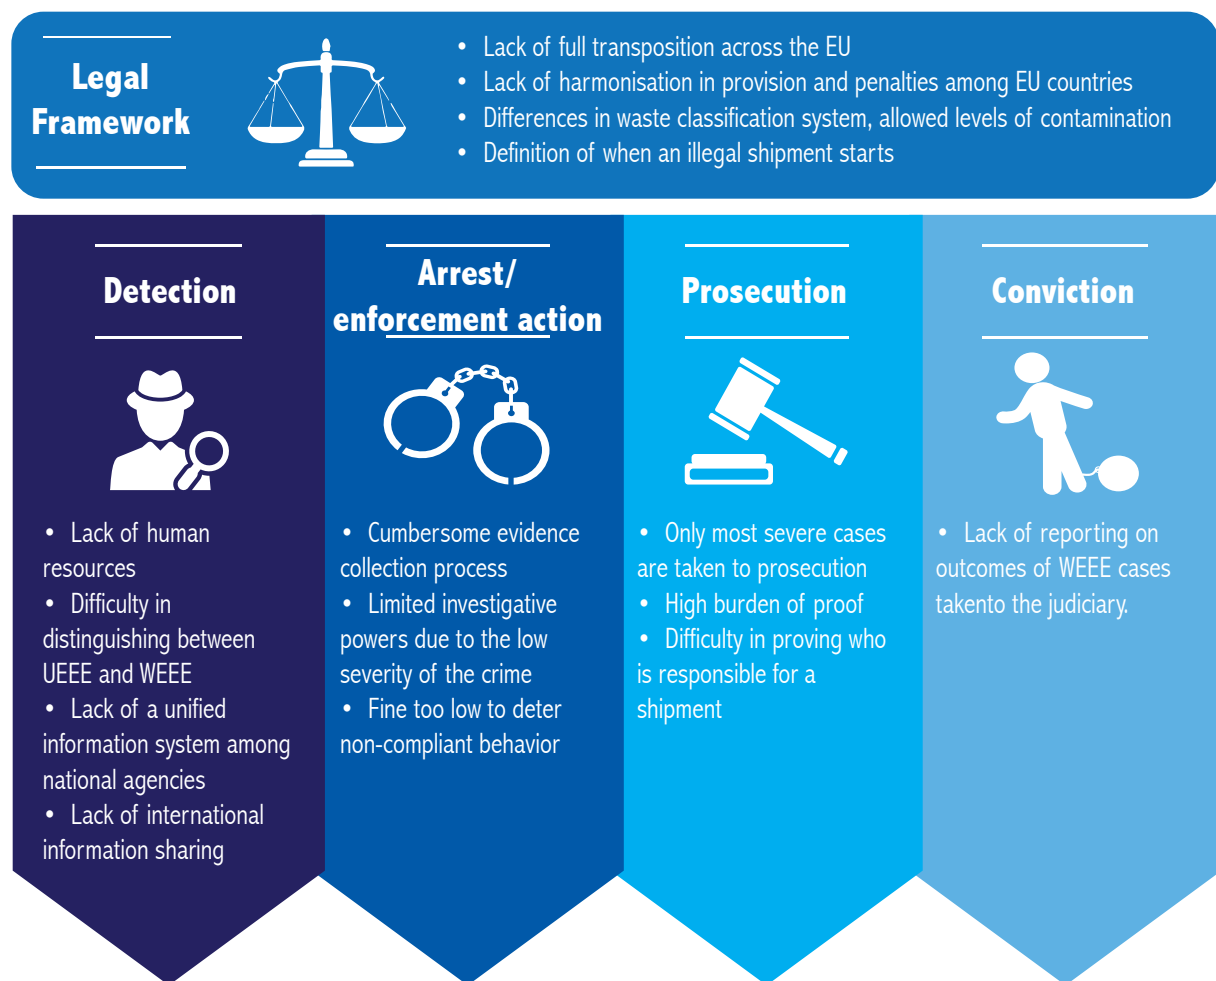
Legal Framework

- Lack of full transposition across the EU
- Lack of harmonisation in provision and penalties among EU countries
- Differences in waste classification system, allowed levels of contamination
- Definition of when an illegal shipment starts

Detection

- Lack of human resources
- Difficulty in distinguishing between UEEE and WEEE
- Lack of a unified information system among national agencies
- Lack of international information sharing

Arrest/ enforcement action

- Cumbersome evidence collection process
- Limited investigative powers due to the low severity of the crime
- Fine too low to deter non-compliant behavior

Prosecution

- Only most severe cases are taken to prosecution
- High burden of proof
- Difficulty in proving who is responsible for a shipment

Conviction

- Lack of reporting on outcomes of WEEE cases takento the judiciary.